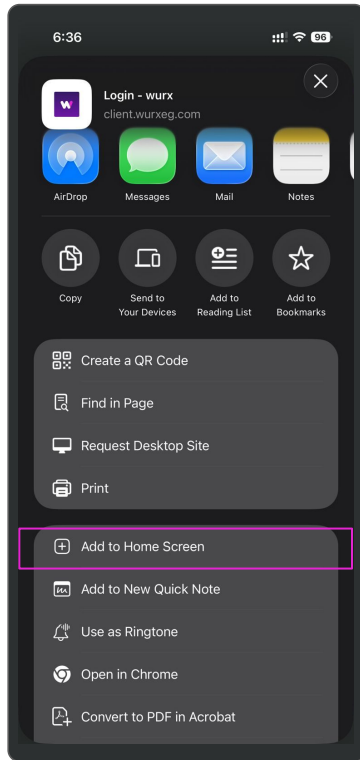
6:36
96

W
Login - wurx
client.wurxeg.com

AirDrop
Messages
Mail
Notes

Copy
Send to Your Devices
Add to Reading List
Add to Bookmarks

Create a QR Code
Find in Page
Request Desktop Site
Print

Add to Home Screen
Add to New Quick Note
Use as Ringtone
Open in Chrome
Convert to PDF in Acrobat